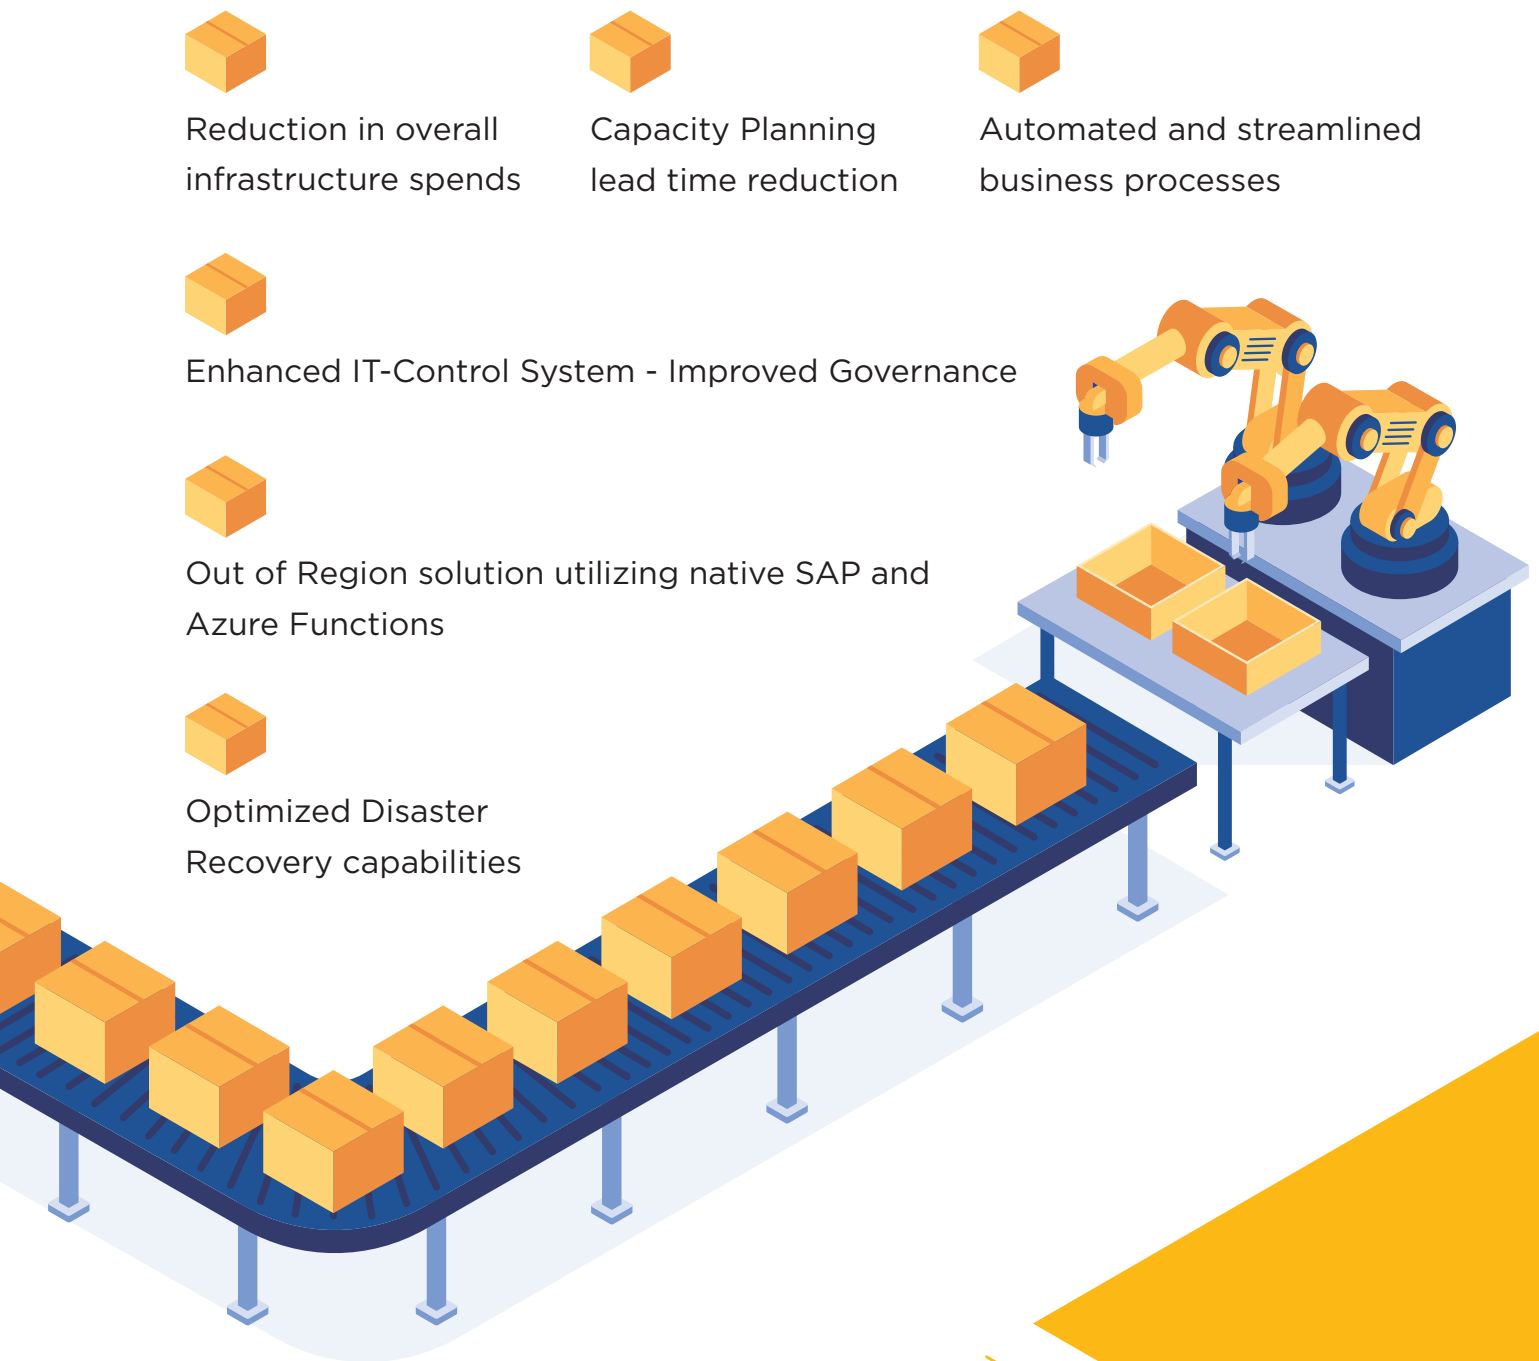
Reduction in overall infrastructure spends

Capacity Planning lead time reduction

Automated and streamlined business processes

Enhanced IT-Control System - Improved Governance

Out of Region solution utilizing native SAP and Azure Functions

Optimized Disaster Recovery capabilities